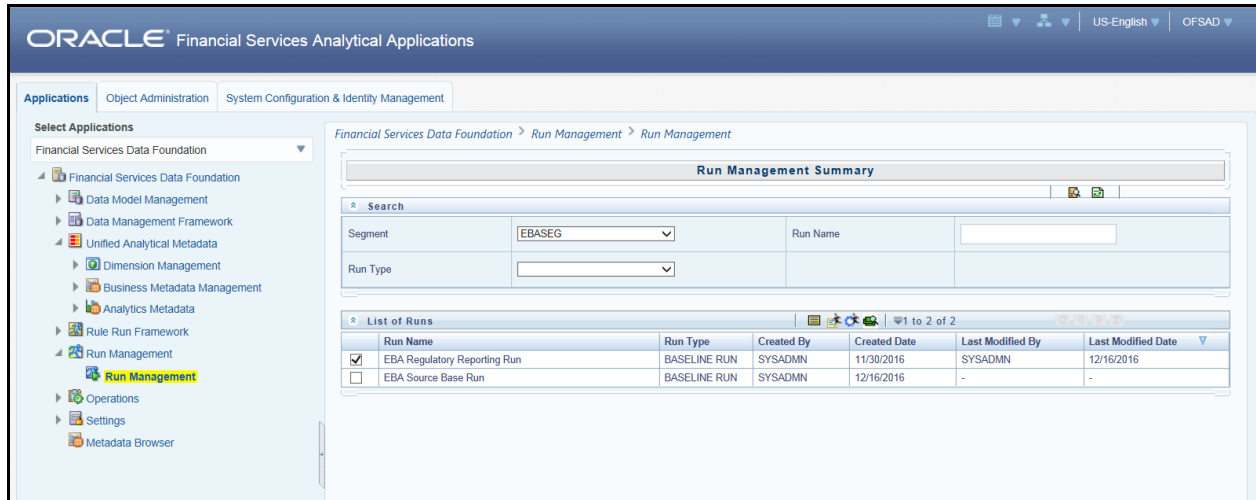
ORACLE Financial Services Analytical Applications

US-English OFSAD

Applications | Object Administration | System Configuration & Identity Management

Select Applications

Financial Services Data Foundation

Financial Services Data Foundation
Data Model Management
Data Management Framework
Unified Analytical Metadata
Dimension Management
Business Metadata Management
Analytics Metadata
Rule Run Framework
Run Management
Run Management
Operations
Settings
Metadata Browser

Financial Services Data Foundation > Run Management > Run Management

Run Management Summary

Search

| Segment | EBASEG | Run Name | |
|---|---|---|---|
| Run Type | | | |

List of Runs 1 to 2 of 2

| | Run Name | Run Type | Created By | Created Date | Last Modified By | Last Modified Date |
|---|---|---|---|---|---|---|
| ☑ | EBA Regulatory Reporting Run | BASELINE RUN | SYSADMN | 11/30/2016 | SYSADMN | 12/16/2016 |
| ☐ | EBA Source Base Run | BASELINE RUN | SYSADMN | 12/16/2016 | - | - |